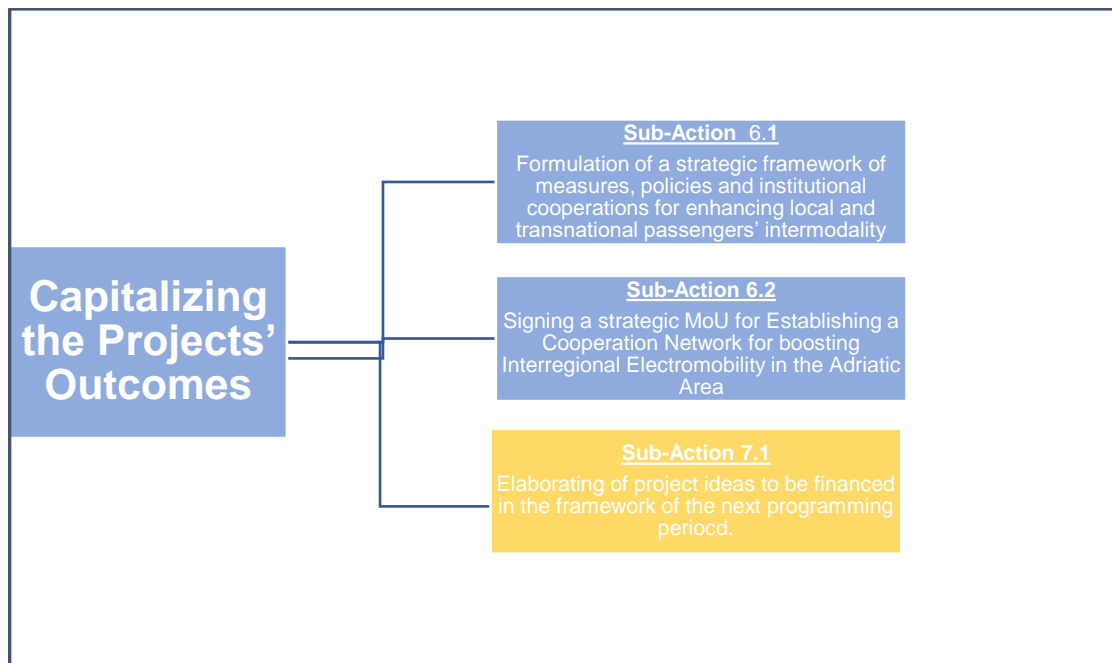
Capitalizing the Projects' Outcomes

Sub-Action 6.1
Formulation of a strategic framework of measures, policies and institutional cooperations for enhancing local and transnational passengers' intermodality

Sub-Action 6.2
Signing a strategic MoU for Establishing a Cooperation Network for boosting Interregional Electromobility in the Adriatic Area

Sub-Action 7.1
Elaborating of project ideas to be financed in the framework of the next programming periocd.